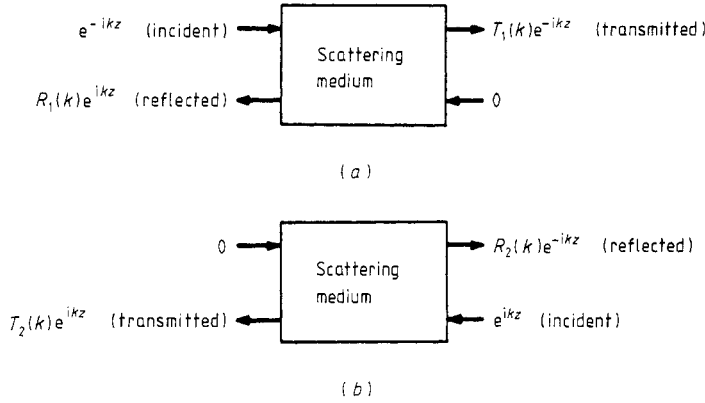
$e^{-ikz}$ (incident)

Scattering medium

$T_1(k)e^{-ikz}$ (transmitted)

$R_1(k)e^{ikz}$ (reflected)

0

(a)

0

Scattering medium

$R_2(k)e^{-ikz}$ (reflected)

$T_2(k)e^{ikz}$ (transmitted)

$e^{ikz}$ (incident)

(b)